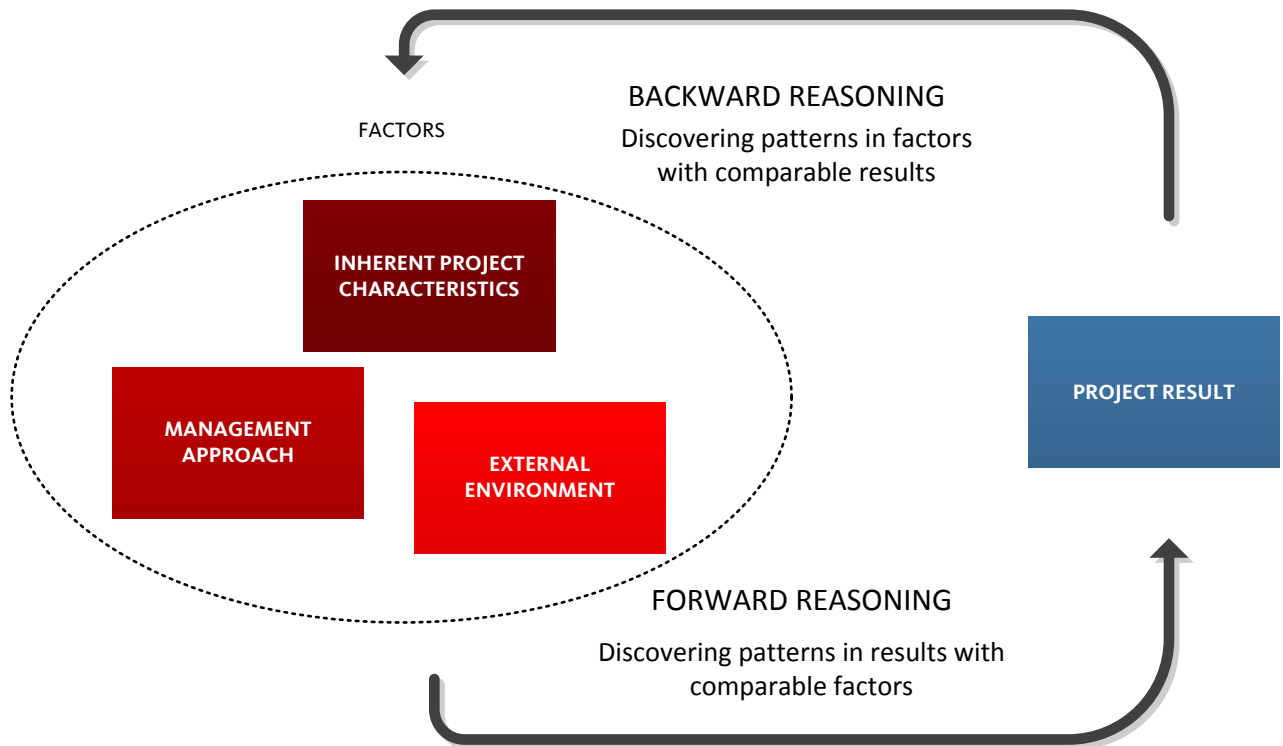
BACKWARD REASONING

Discovering patterns in factors with comparable results

FACTORS

INHERENT PROJECT CHARACTERISTICS

MANAGEMENT APPROACH

EXTERNAL ENVIRONMENT

PROJECT RESULT

FORWARD REASONING

Discovering patterns in results with comparable factors